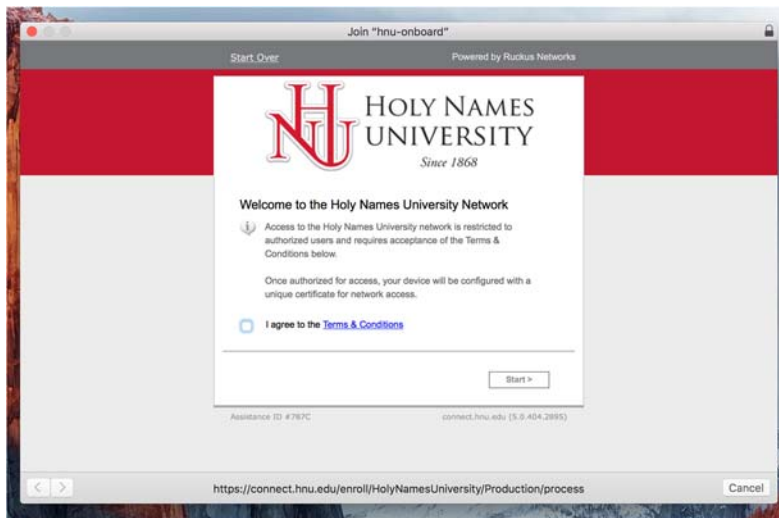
Join "hnu-onboard"

Start Over

Powered by Ruckus Networks

HNU HOLY NAMES UNIVERSITY Since 1868

Welcome to the Holy Names University Network

Access to the Holy Names University network is restricted to authorized users and requires acceptance of the Terms & Conditions below.

Once authorized for access, your device will be configured with a unique certificate for network access.

I agree to the Terms & Conditions

Start >

Assistance ID #767C

connect.hnu.edu (5.0.404.2895)

https://connect.hnu.edu/enroll/HolyNamesUniversity/Production/process

Cancel